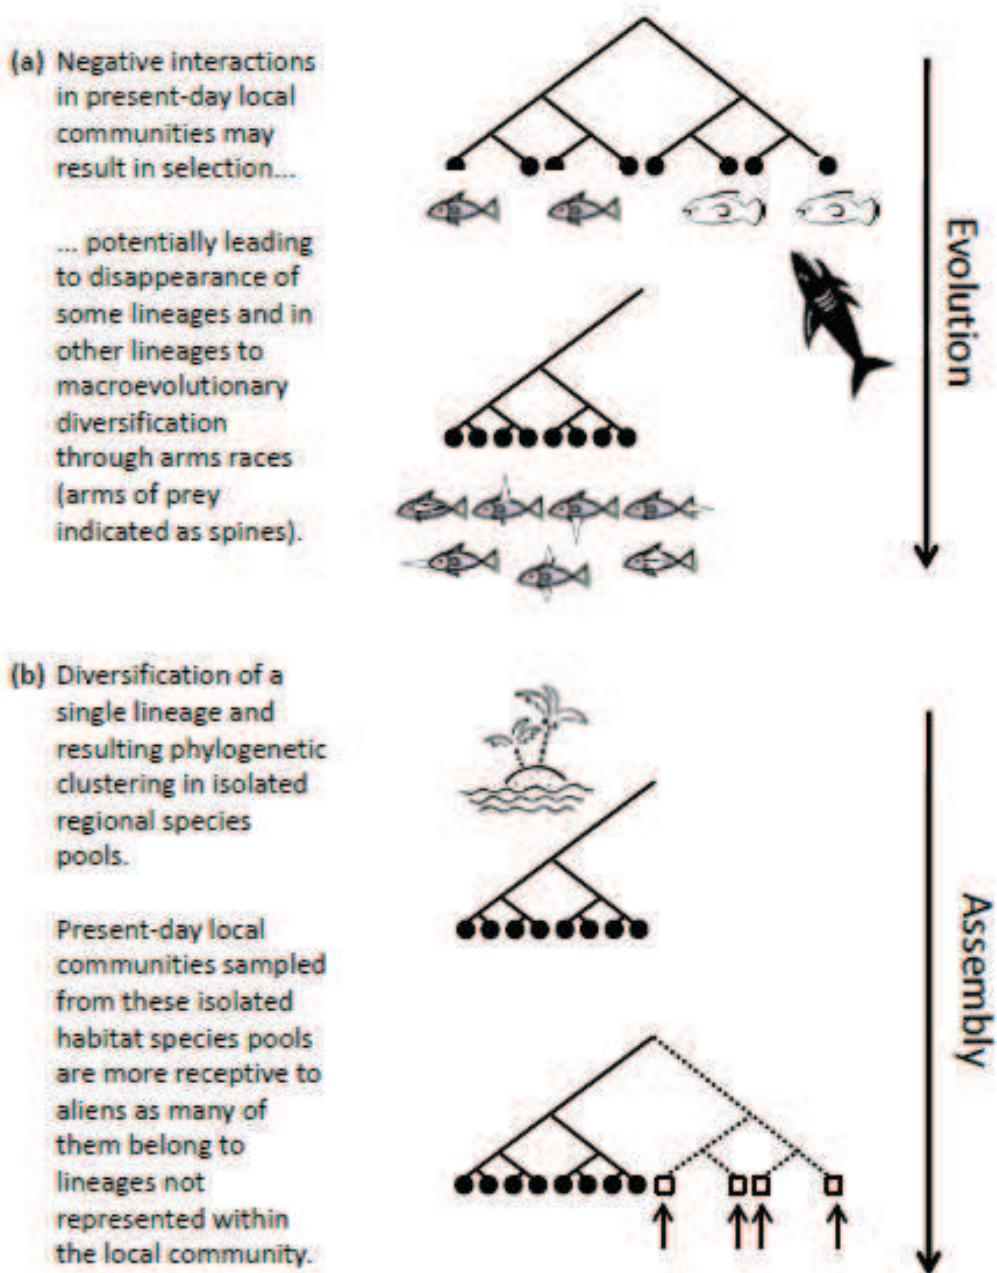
(a) Negative interactions in present-day local communities may result in selection...

... potentially leading to disappearance of some lineages and in other lineages to macroevolutionary diversification through arms races (arms of prey indicated as spines).

Evolution

(b) Diversification of a single lineage and resulting phylogenetic clustering in isolated regional species pools.

Present-day local communities sampled from these isolated habitat species pools are more receptive to aliens as many of them belong to lineages not represented within the local community.

Assembly